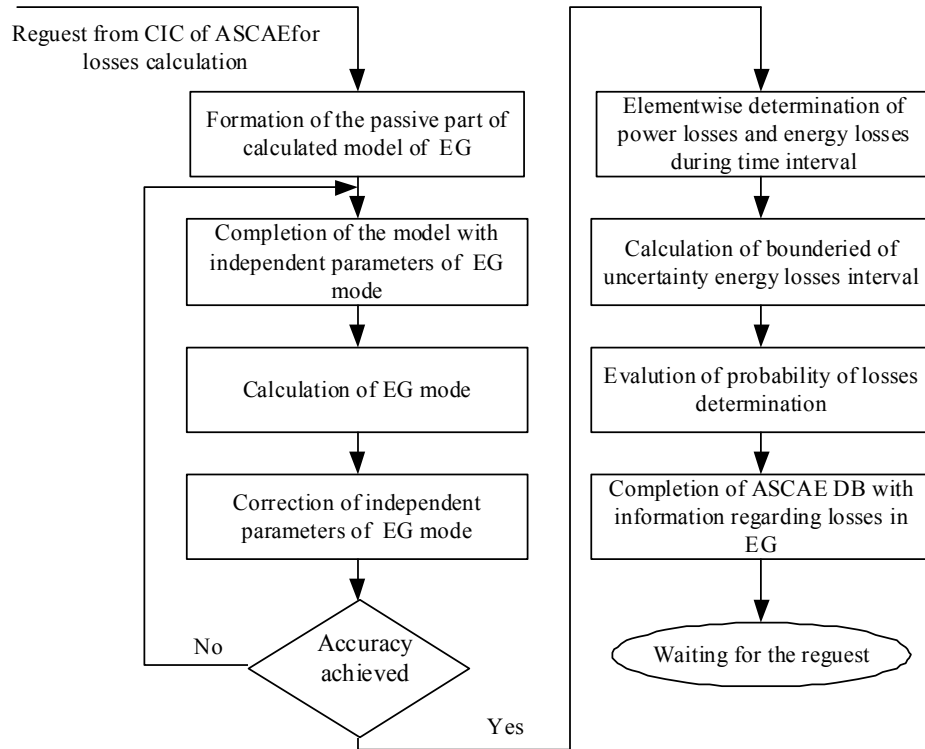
Reguest from CIC of ASCAEfor losses calculation

Formation of the passive part of calculated model of EG

Completion of the model with independent parameters of EG mode

Calculation of EG mode

Correction of independent parameters of EG mode

Accuracy achieved

No

Yes

Elementwise determination of power losses and energy losses during time interval

Calculation of bounderied of uncertainty energy losses interval

Evalution of probability of losses determination

Completion of ASCAE DB with information regarding losses in EG

Waiting for the reguest